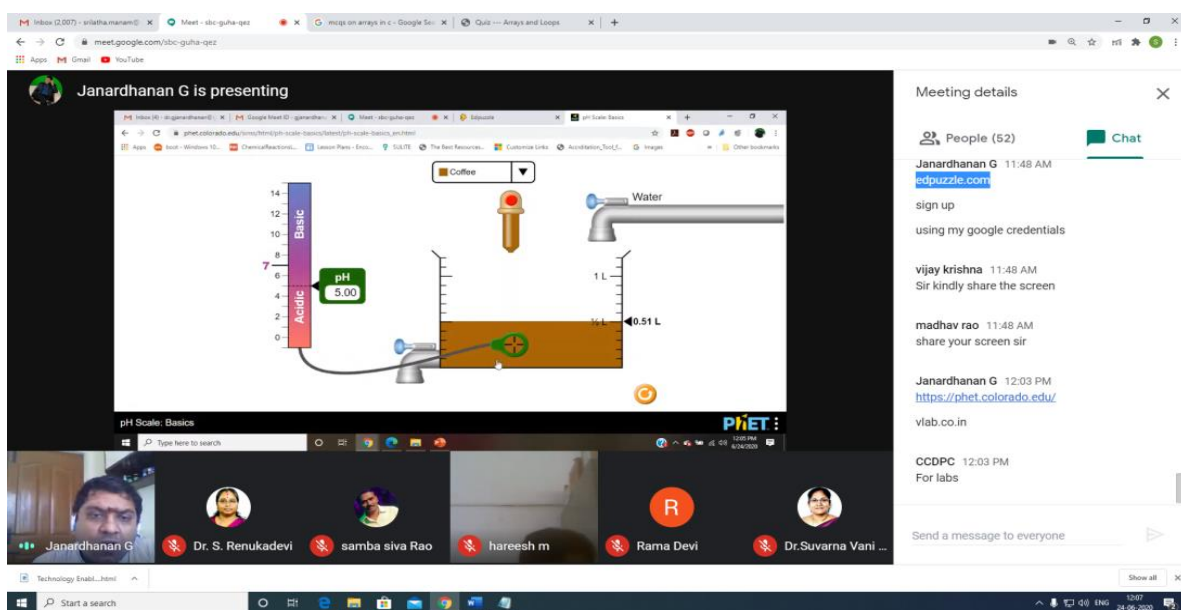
Inbox (2,007) - srilatha.manam@ ×
Meet - sbc-guha-qez ×
mcqs on arrays in c - Google Se ×
Quiz --- Arrays and Loops ×
meet.google.com/sbc-guha-qez
Apps Gmail YouTube

Janardhanan G is presenting

phet.colorado.edu/sims/html/ph-scale-basics/latest/ph-scale-basics_en.html
pH Scale: Basics

Coffee
Water
14
12
10
8
7
6
4
2
0
Basic
Acidic
pH
5.00
1 L
½ L
0.51 L
pH Scale: Basics
PhET
Type here to search
12:05 PM 6/24/2020

Meeting details
People (52)
Chat

Janardhanan G 11:48 AM
edpuzzle.com
sign up
using my google credentials

vijay krishna 11:48 AM
Sir kindly share the screen

madhav rao 11:48 AM
share your screen sir

Janardhanan G 12:03 PM
https://phet.colorado.edu/
vlab.co.in

CCDPC 12:03 PM
For labs

Send a message to everyone

Janardhanan G
Dr. S. Renukadevi
samba siva Rao
hareesh m
R
Rama Devi
Dr.Suvarna Vani ...

Technology Enabl....html
Show all
Start a search
ENG 12:07 24-06-2020